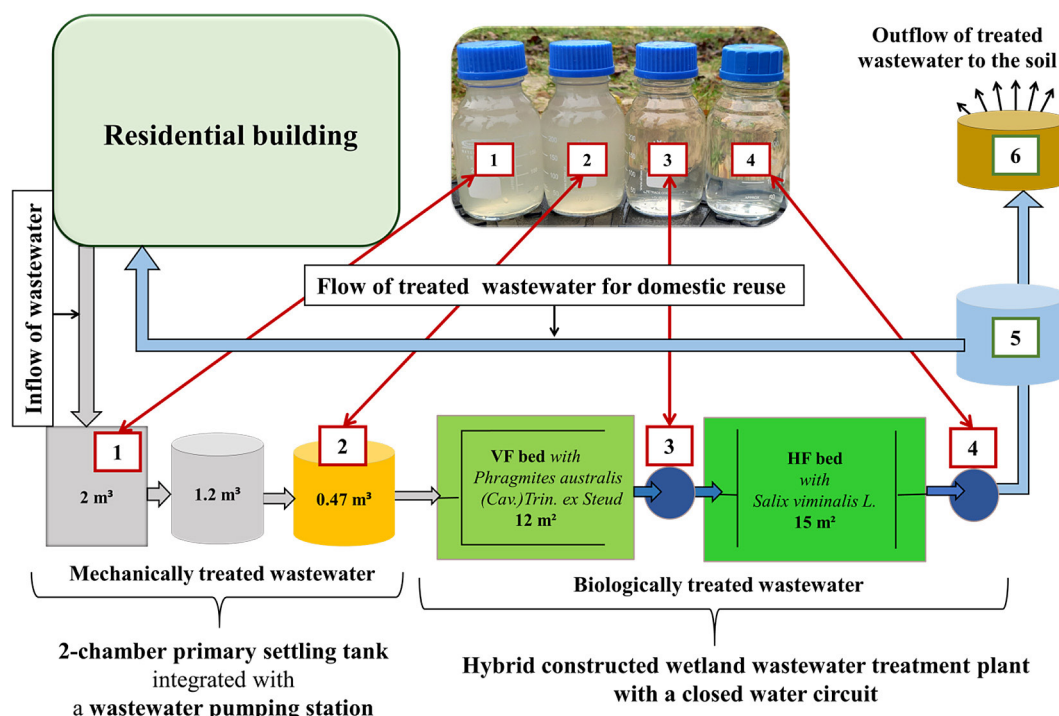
Residential building

Inflow of wastewater

1 2 3 4

Outflow of treated wastewater to the soil

6

Flow of treated wastewater for domestic reuse

5

1
2 m³

1.2 m³

2
0.47 m³

VF bed *with Phragmites australis (Cav.)Trin. ex Steud*
12 m²

3

HF bed with *Salix viminalis L.*
15 m²

4

Mechanically treated wastewater

Biologically treated wastewater

2-chamber primary settling tank integrated with a wastewater pumping station

Hybrid constructed wetland wastewater treatment plant with a closed water circuit